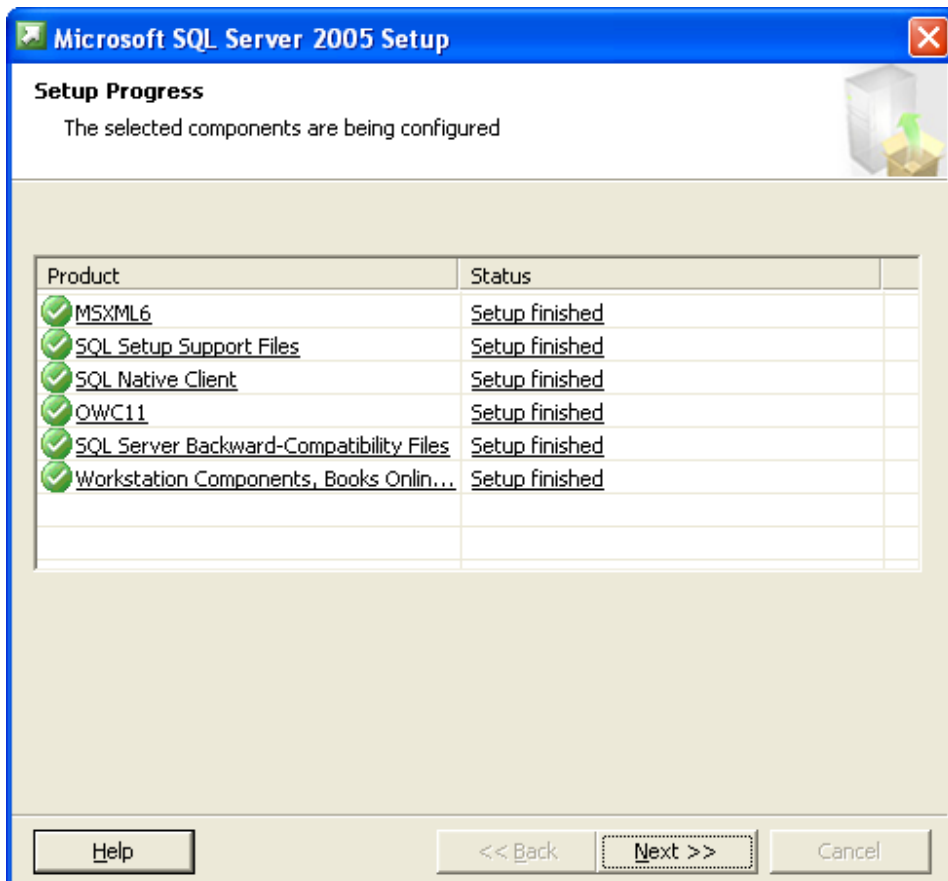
Microsoft SQL Server 2005 Setup

Setup Progress

The selected components are being configured

| Product | Status |
|---|---|
| MSXML6 | Setup finished |
| SQL Setup Support Files | Setup finished |
| SQL Native Client | Setup finished |
| OWC11 | Setup finished |
| SQL Server Backward-Compatibility Files | Setup finished |
| Workstation Components, Books Onlin... | Setup finished |

Help

<< Back

Next >>

Cancel